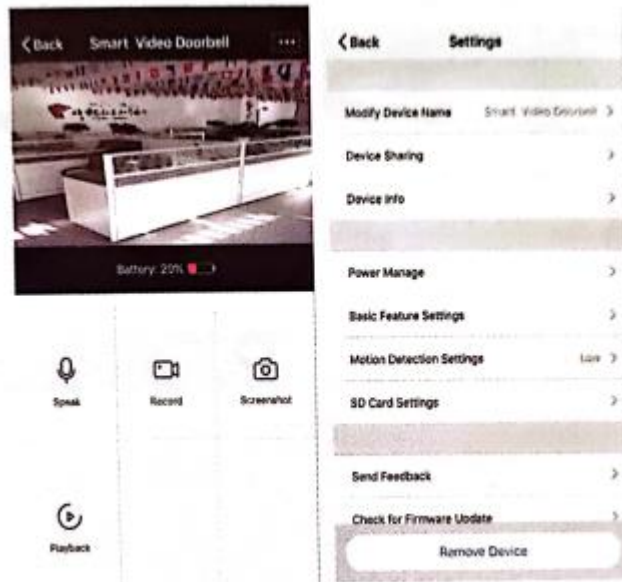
< Back Smart Video Doorbell ···

Battery: 20%

Speak

Record

Screenshot

Playback

< Back Settings

Modify Device Name Smart Video Doorbell >

Device Sharing >

Device Info >

Power Manage >

Basic Feature Settings >

Motion Detection Settings Low >

SD Card Settings >

Send Feedback >

Check for Firmware Update >

Remove Device